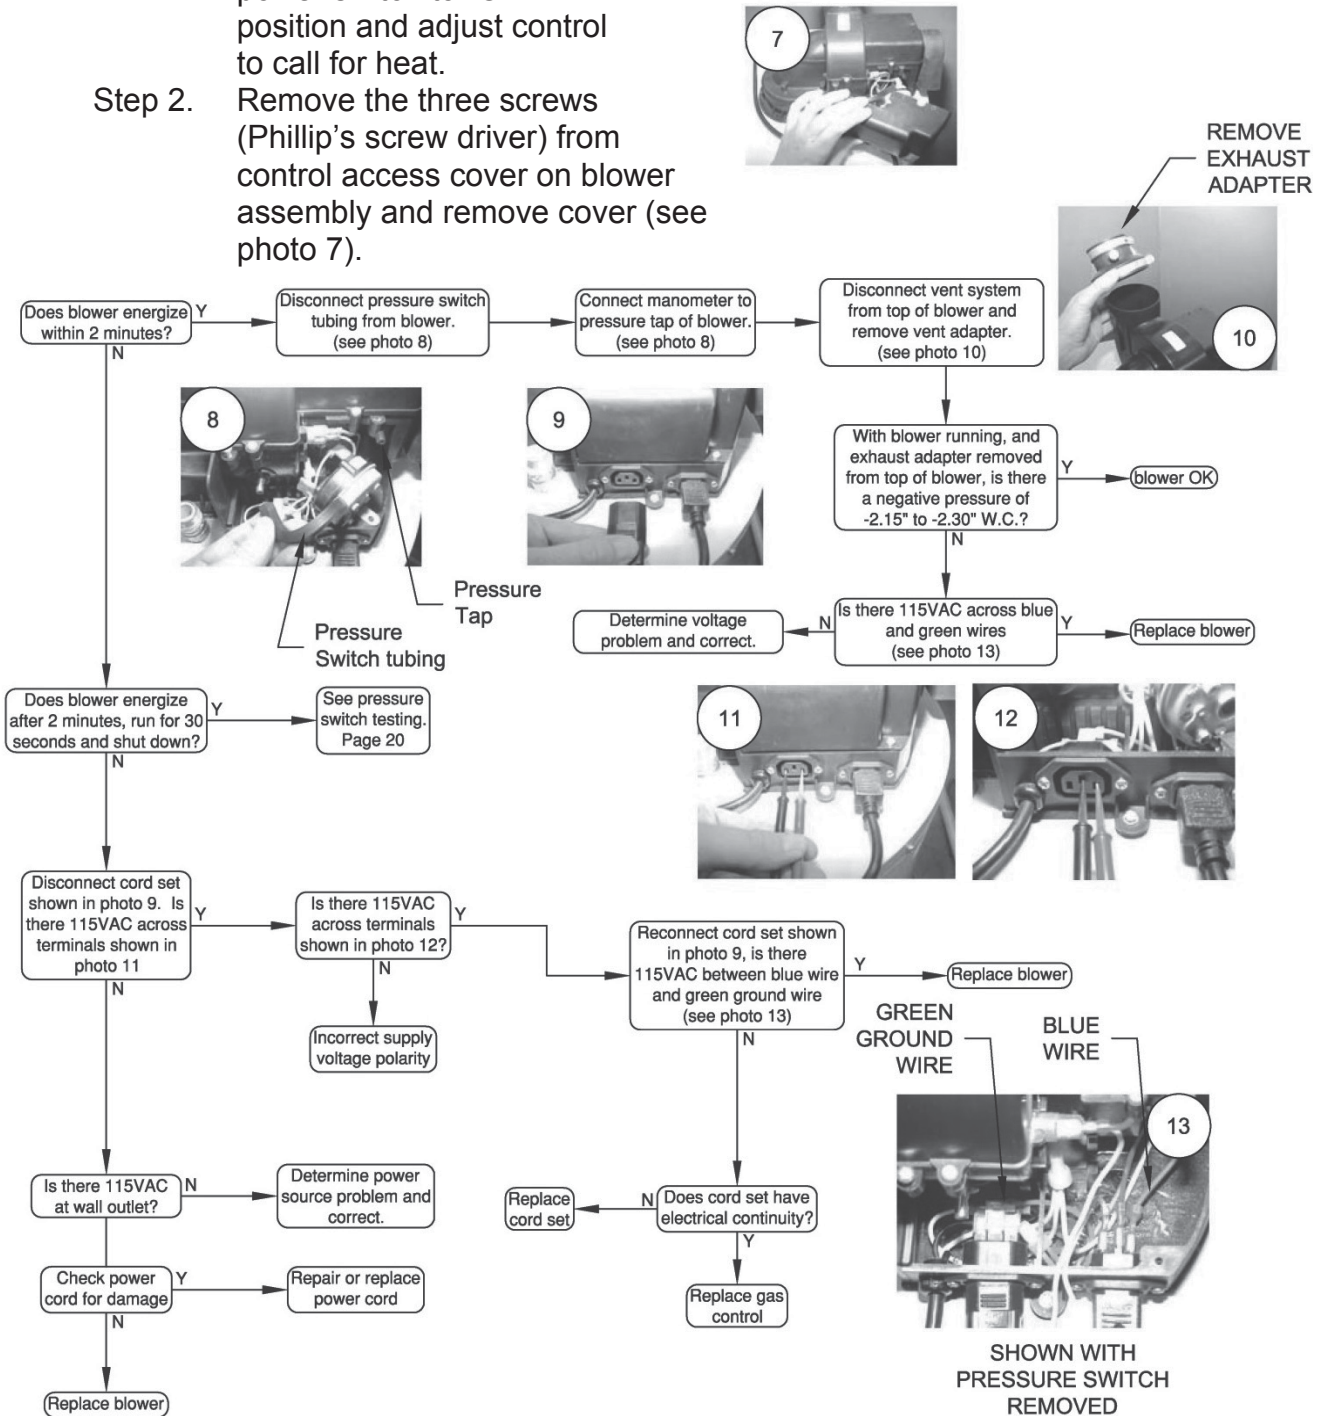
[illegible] position and adjust control to call for heat.

Step 2. Remove the three screws (Phillip's screw driver) from control access cover on blower assembly and remove cover (see photo 7).

7

REMOVE EXHAUST ADAPTER

10

Does blower energize within 2 minutes?
Y
N

Disconnect pressure switch tubing from blower. (see photo 8)

Connect manometer to pressure tap of blower. (see photo 8)

Disconnect vent system from top of blower and remove vent adapter. (see photo 10)

8

9

With blower running, and exhaust adapter removed from top of blower, is there a negative pressure of -2.15" to -2.30" W.C.?
Y
N

blower OK

Pressure Tap

Pressure Switch tubing

Determine voltage problem and correct.

N

Is there 115VAC across blue and green wires (see photo 13)

Y

Replace blower

Does blower energize after 2 minutes, run for 30 seconds and shut down?
Y
N

See pressure switch testing. Page 20

11

12

Disconnect cord set shown in photo 9. Is there 115VAC across terminals shown in photo 11
Y
N

Is there 115VAC across terminals shown in photo 12?
Y
N

Reconnect cord set shown in photo 9, is there 115VAC between blue wire and green ground wire (see photo 13)
Y
N

Replace blower

Incorrect supply voltage polarity

GREEN GROUND WIRE

BLUE WIRE

13

Is there 115VAC at wall outlet?
N

Determine power source problem and correct.

Replace cord set

N

Does cord set have electrical continuity?
Y

Check power cord for damage
Y
N

Repair or replace power cord

Replace gas control

Replace blower

SHOWN WITH PRESSURE SWITCH REMOVED